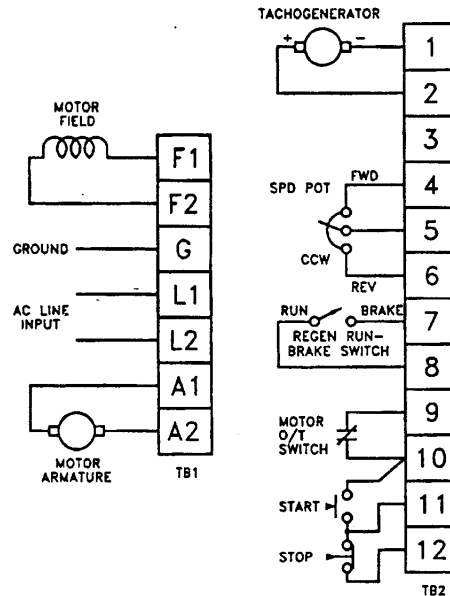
TACHOGENERATOR

+ −

1
2
3
4
5
6
7
8
9
10
11
12

TB2

MOTOR FIELD

F1
F2
G
L1
L2
A1
A2

TB1

GROUND

AC LINE INPUT

MOTOR ARMATURE

SPD POT

FWD

CCW

REV

RUN

BRAKE

REGEN RUN-BRAKE SWITCH

MOTOR O/T SWITCH

START

STOP